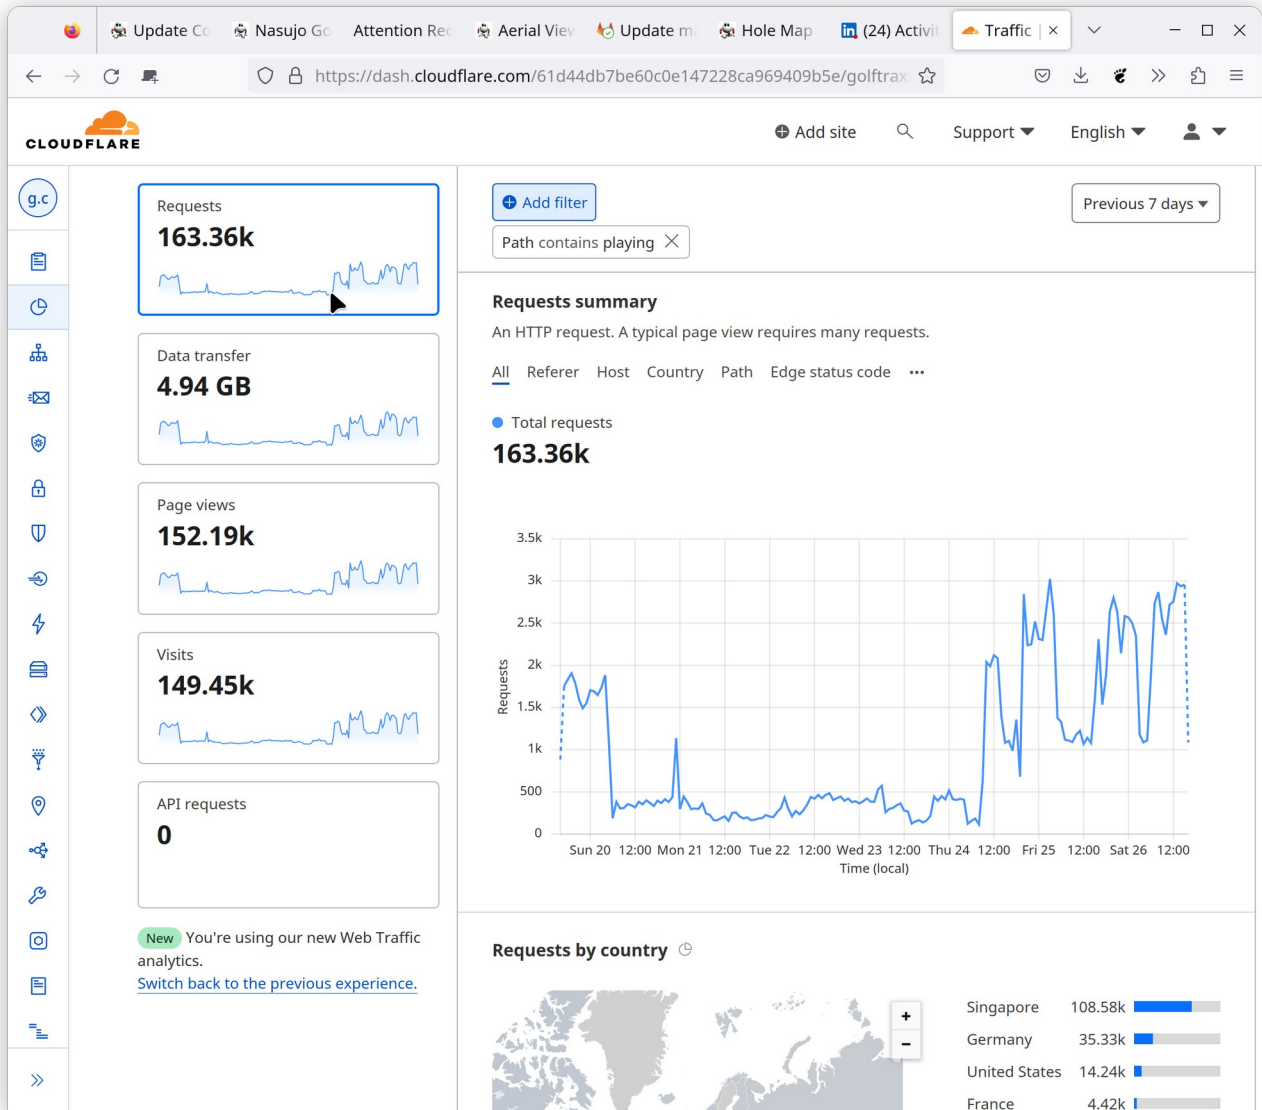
Update Co Nasujo Go Attention Rec Aerial Viev Update m Hole Map (24) Activit Traffic | ×

https://dash.cloudflare.com/61d44db7be60c0e147228ca969409b5e/golftrax

CLOUDFLARE

Add site Support English

g.c

Requests
163.36k

Data transfer
4.94 GB

Page views
152.19k

Visits
149.45k

API requests
0

New You're using our new Web Traffic analytics.
Switch back to the previous experience.

Add filter

Path contains playing

Previous 7 days

Requests summary

An HTTP request. A typical page view requires many requests.

All Referer Host Country Path Edge status code ···

Total requests
163.36k

3.5k
3k
2.5k
2k
1.5k
1k
500
0

Requests

Sun 20 12:00 Mon 21 12:00 Tue 22 12:00 Wed 23 12:00 Thu 24 12:00 Fri 25 12:00 Sat 26 12:00
Time (local)

Requests by country

+
−

| Singapore | 108.58k |
|---|---|
| Germany | 35.33k |
| United States | 14.24k |
| France | 4.42k |